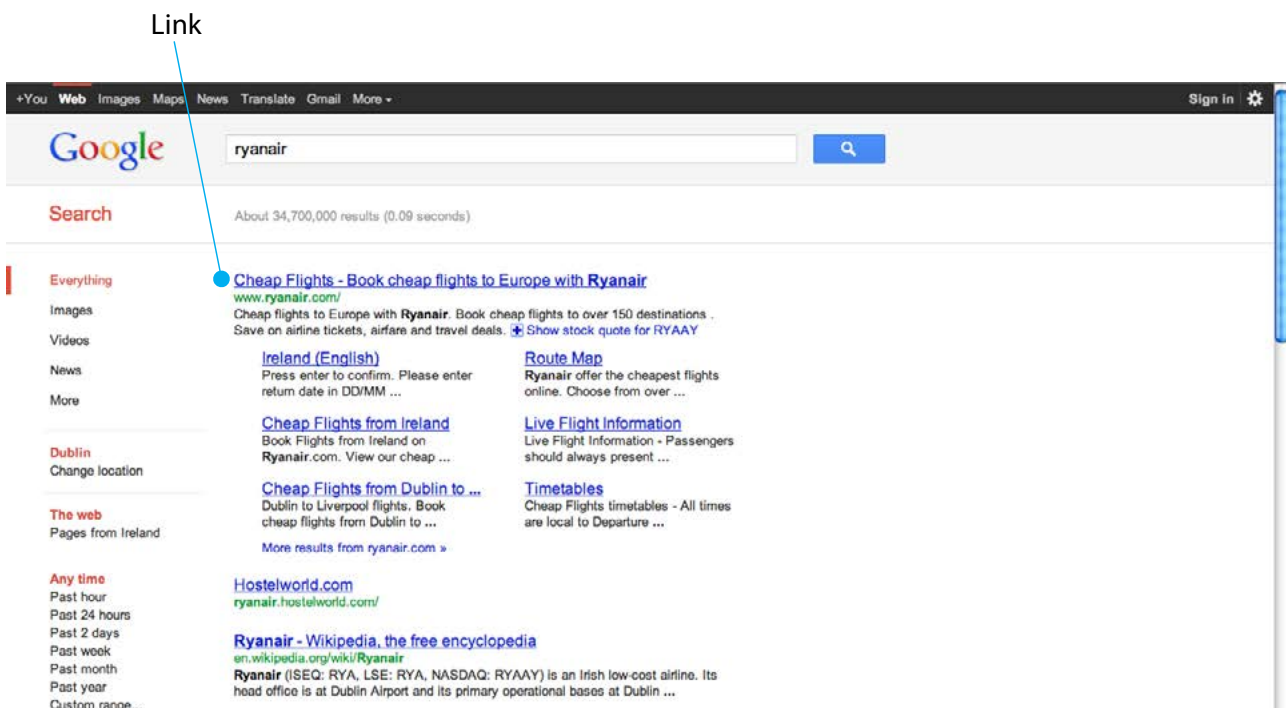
Link

+You Web Images Maps News Translate Gmail More ▾

Sign in

Google

ryanair

Search

About 34,700,000 results (0.09 seconds)

Everything
Images
Videos
News
More

Dublin
Change location

The web
Pages from Ireland

Any time
Past hour
Past 24 hours
Past 2 days
Past week
Past month
Past year
Custom range

Cheap Flights - Book cheap flights to Europe with Ryanair
www.ryanair.com/
Cheap flights to Europe with Ryanair. Book cheap flights to over 150 destinations . Save on airline tickets, airfare and travel deals. + Show stock quote for RYAAY

Ireland (English)
Press enter to confirm. Please enter return date in DD/MM ...

Route Map
Ryanair offer the cheapest flights online. Choose from over ...

Cheap Flights from Ireland
Book Flights from Ireland on Ryanair.com. View our cheap ...

Live Flight Information
Live Flight Information - Passengers should always present ...

Cheap Flights from Dublin to ...
Dublin to Liverpool flights. Book cheap flights from Dublin to ...

Timetables
Cheap Flights timetables - All times are local to Departure ...

More results from ryanair.com »

Hostelworld.com
ryanair.hostelworld.com/

Ryanair - Wikipedia, the free encyclopedia
en.wikipedia.org/wiki/Ryanair
Ryanair (ISEQ: RYA, LSE: RYA, NASDAQ: RYAAY) is an Irish low-cost airline. Its head office is at Dublin Airport and its primary operational bases at Dublin ...